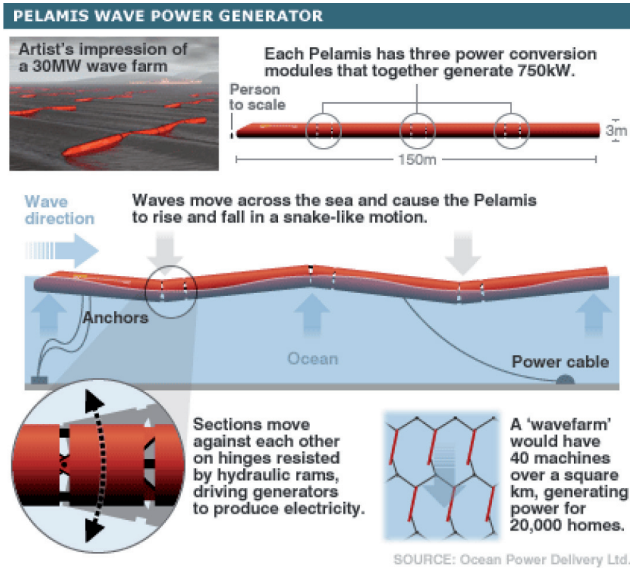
PELAMIS WAVE POWER GENERATOR

Artist's impression of a 30MW wave farm

Each Pelamis has three power conversion modules that together generate 750kW.

Person to scale

3m

150m

Wave direction

Waves move across the sea and cause the Pelamis to rise and fall in a snake-like motion.

Anchors

Ocean

Power cable

Sections move against each other on hinges resisted by hydraulic rams, driving generators to produce electricity.

A 'wavefarm' would have 40 machines over a square km, generating power for 20,000 homes.

SOURCE: Ocean Power Delivery Ltd.